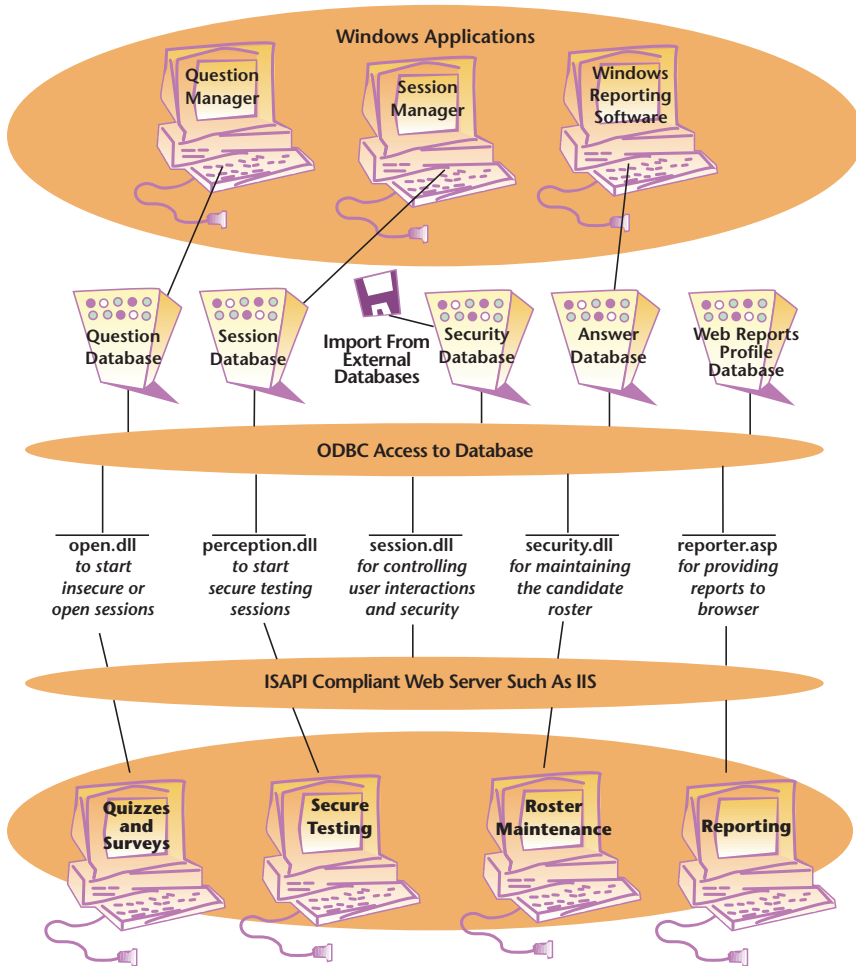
Windows Applications

Question Manager

Session Manager

Windows Reporting Software

Question Database

Session Database

Import From External Databases

Security Database

Answer Database

Web Reports Profile Database

ODBC Access to Database

open.dll
to start insecure or open sessions

perception.dll
to start secure testing sessions

session.dll
for controlling user interactions and security

security.dll
for maintaining the candidate roster

reporter.asp
for providing reports to browser

ISAPI Compliant Web Server Such As IIS

Quizzes and Surveys

Secure Testing

Roster Maintenance

Reporting